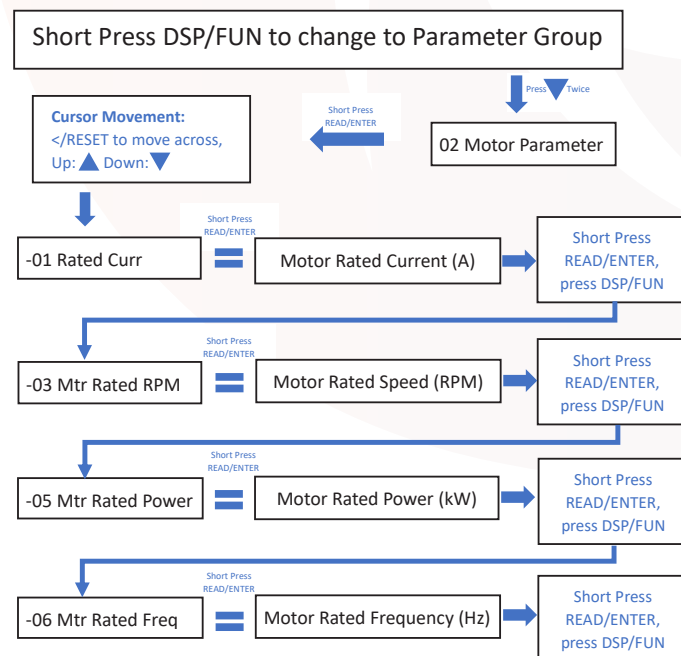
Short Press DSP/FUN to change to Parameter Group

Press ▼ Twice

02 Motor Parameter

Short Press READ/ENTER

Cursor Movement:
</RESET to move across,
Up: ▲ Down: ▼

Short Press READ/ENTER

-01 Rated Curr = Motor Rated Current (A)

Short Press READ/ENTER, press DSP/FUN

Short Press READ/ENTER

-03 Mtr Rated RPM = Motor Rated Speed (RPM)

Short Press READ/ENTER, press DSP/FUN

Short Press READ/ENTER

-05 Mtr Rated Power = Motor Rated Power (kW)

Short Press READ/ENTER, press DSP/FUN

Short Press READ/ENTER

-06 Mtr Rated Freq = Motor Rated Frequency (Hz)

Short Press READ/ENTER, press DSP/FUN